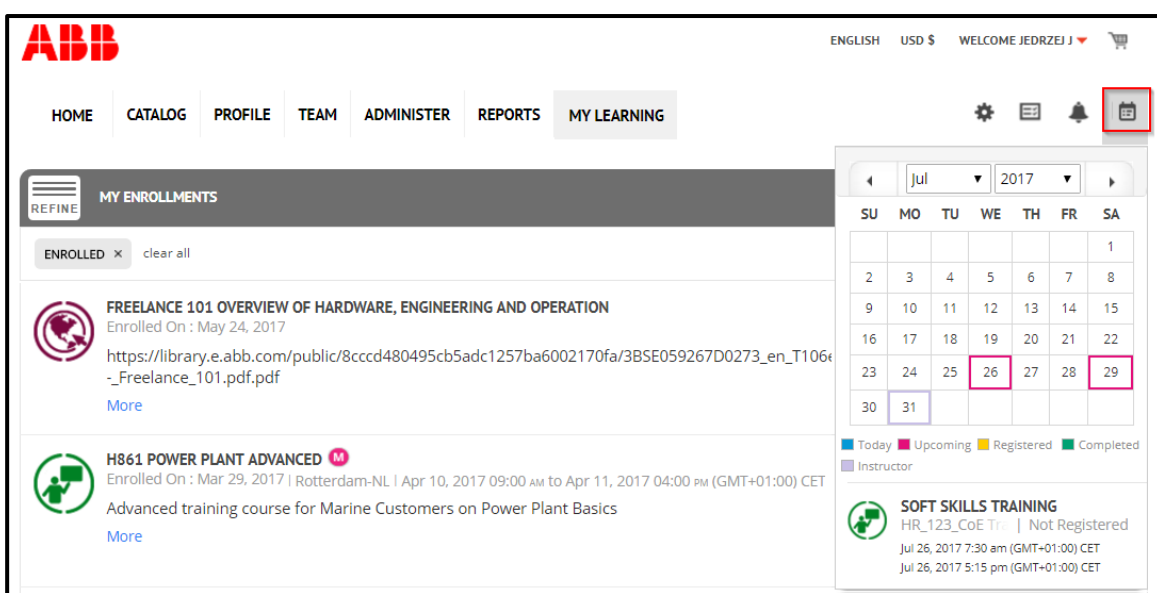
ABB

ENGLISH USD $ WELCOME JEDRZEJ J

HOME CATALOG PROFILE TEAM ADMINISTER REPORTS MY LEARNING

REFINE MY ENROLLMENTS

ENROLLED × clear all

FREELANCE 101 OVERVIEW OF HARDWARE, ENGINEERING AND OPERATION
Enrolled On : May 24, 2017
https://library.e.abb.com/public/8cccd480495cb5adc1257ba6002170fa/3BSE059267D0273_en_T106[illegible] -_Freelance_101.pdf.pdf
More

H861 POWER PLANT ADVANCED M
Enrolled On : Mar 29, 2017 | Rotterdam-NL | Apr 10, 2017 09:00 AM to Apr 11, 2017 04:00 PM (GMT+01:00) CET
Advanced training course for Marine Customers on Power Plant Basics
More

Jul 2017

| SU | MO | TU | WE | TH | FR | SA |
|---|---|---|---|---|---|---|
| | | | | | | 1 |
| 2 | 3 | 4 | 5 | 6 | 7 | 8 |
| 9 | 10 | 11 | 12 | 13 | 14 | 15 |
| 16 | 17 | 18 | 19 | 20 | 21 | 22 |
| 23 | 24 | 25 | 26 | 27 | 28 | 29 |
| 30 | 31 | | | | | |

Today Upcoming Registered Completed Instructor

SOFT SKILLS TRAINING
HR_123_CoE Tr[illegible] | Not Registered
Jul 26, 2017 7:30 am (GMT+01:00) CET
Jul 26, 2017 5:15 pm (GMT+01:00) CET